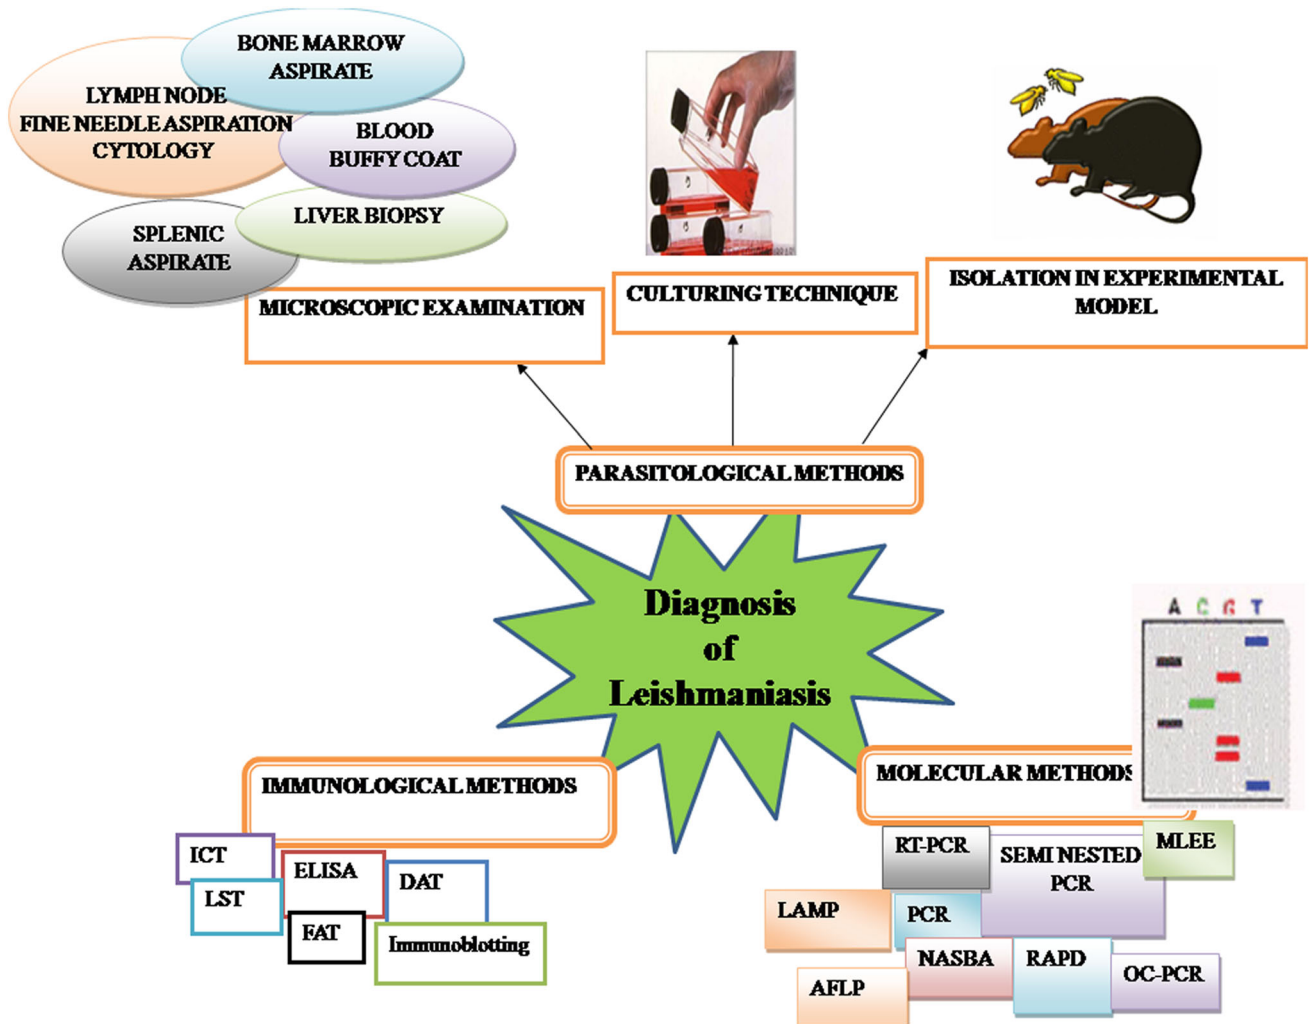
BONE MARROW ASPIRATE

LYMPH NODE FINE NEEDLE ASPIRATION CYTOLOGY

BLOOD BUFFY COAT

LIVER BIOPSY

SPLENIC ASPIRATE

MICROSCOPIC EXAMINATION

CULTURING TECHNIQUE

ISOLATION IN EXPERIMENTAL MODEL

PARASITOLOGICAL METHODS

Diagnosis of Leishmaniasis

A C G T

IMMUNOLOGICAL METHODS

MOLECULAR METHODS

ICT

LST

ELISA

FAT

DAT

Immunoblotting

RT-PCR

SEMI NESTED PCR

MLEE

LAMP

PCR

NASBA

RAPD

OC-PCR

AFLP